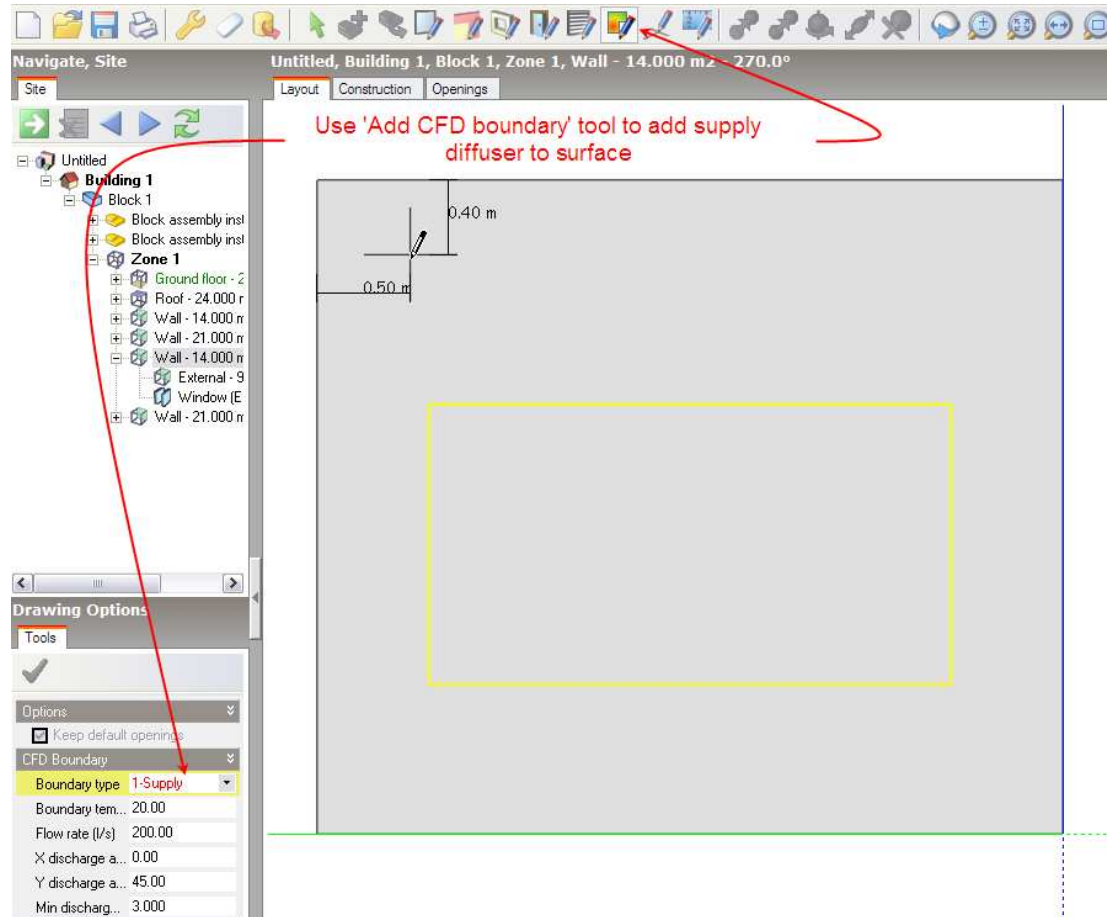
Navigate, Site

Site

Untitled
Building 1
Block 1
Block assembly inst
Block assembly inst
Zone 1
Ground floor - 2
Roof - 24.000 r
Wall - 14.000 n
Wall - 21.000 n
Wall - 14.000 n
External - 9
Window (E
Wall - 21.000 n

Drawing Options

Tools

Options
Keep default openings
CFD Boundary
| | |
|---|---|
| Boundary type | 1-Supply |
| Boundary tem... | 20.00 |
| Flow rate (l/s) | 200.00 |
| X discharge a... | 0.00 |
| Y discharge a... | 45.00 |
| Min discharg... | 3.000 |

Untitled, Building 1, Block 1, Zone 1, Wall - 14.000 m2 - 270.0°

Layout Construction Openings

Use 'Add CFD boundary' tool to add supply diffuser to surface

0.40 m

0.50 m